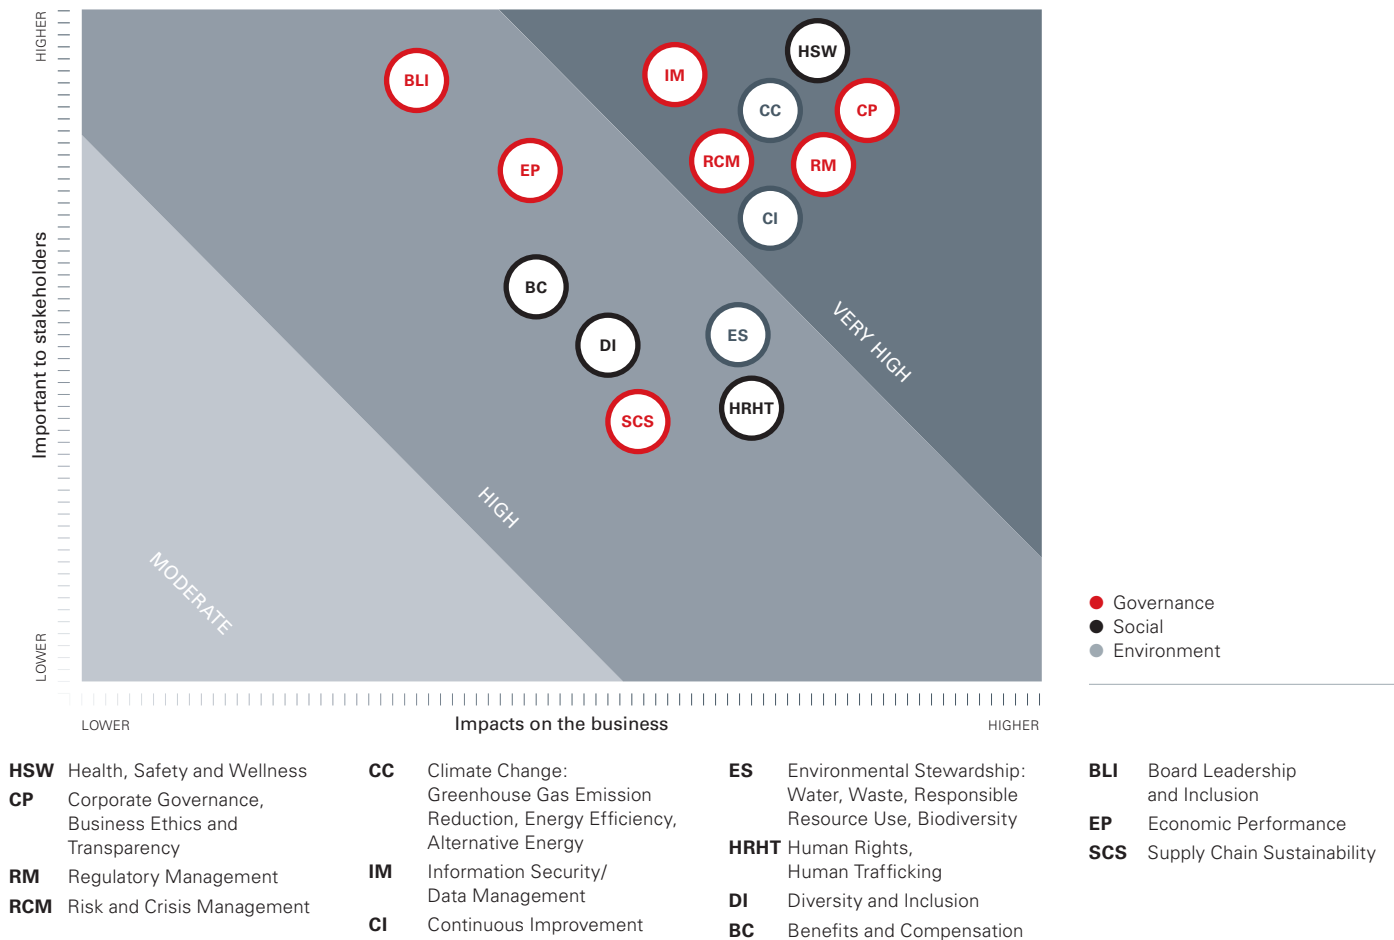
HIGHER

Important to stakeholders

LOWER

BLI
IM
HSW
CC
CP
EP
RCM
RM
CI
BC
DI
ES
SCS
HRHT

VERY HIGH
HIGH
MODERATE

Governance
Social
Environment

LOWER
Impacts on the business
HIGHER

HSW Health, Safety and Wellness
CP Corporate Governance, Business Ethics and Transparency
RM Regulatory Management
RCM Risk and Crisis Management

CC Climate Change: Greenhouse Gas Emission Reduction, Energy Efficiency, Alternative Energy
IM Information Security/ Data Management
CI Continuous Improvement

ES Environmental Stewardship: Water, Waste, Responsible Resource Use, Biodiversity
HRHT Human Rights, Human Trafficking
DI Diversity and Inclusion
BC Benefits and Compensation

BLI Board Leadership and Inclusion
EP Economic Performance
SCS Supply Chain Sustainability